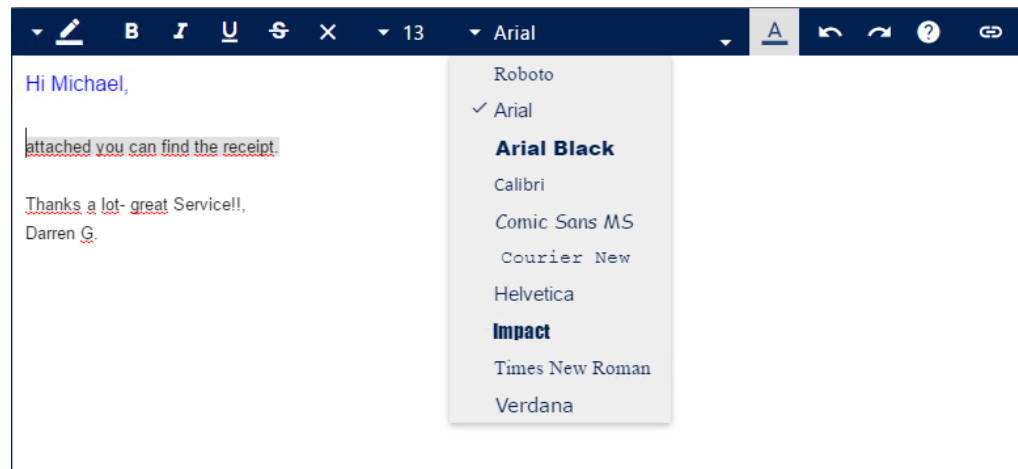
B I U S × 13 Arial A

Hi Michael,

attached you can find the receipt.

Thanks a lot- great Service!!,
Darren G.

Roboto
✓ Arial
Arial Black
Calibri
Comic Sans MS
Courier New
Helvetica
Impact
Times New Roman
Verdana